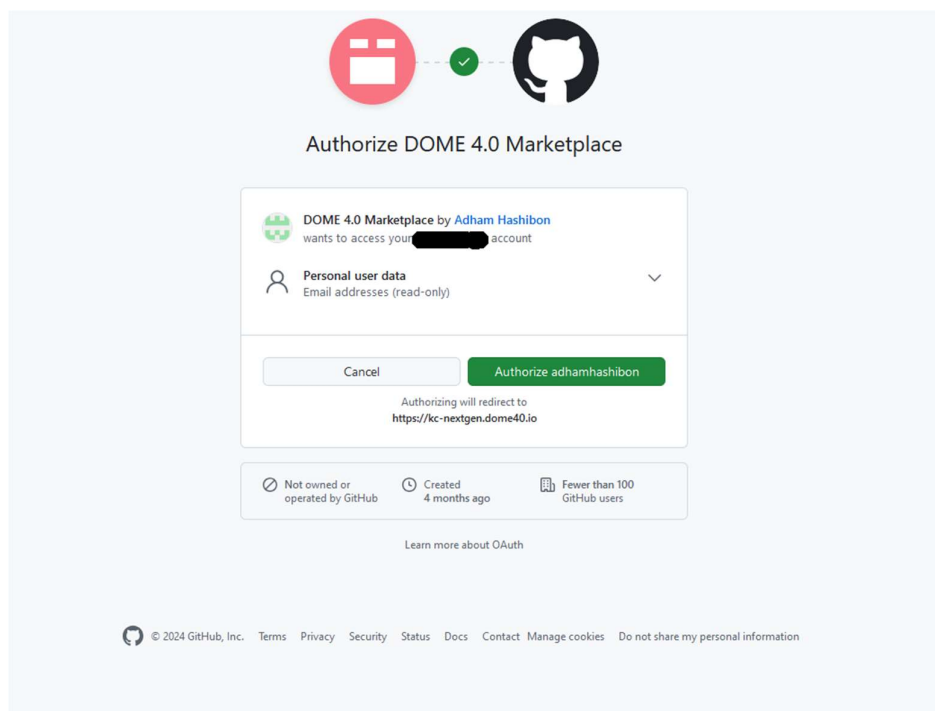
Authorize DOME 4.0 Marketplace

DOME 4.0 Marketplace by Adham Hashibon
wants to access your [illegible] account

Personal user data
Email addresses (read-only)

Cancel

Authorize adhamhashibon

Authorizing will redirect to
https://kc-nextgen.dome40.io

Not owned or operated by GitHub

Created 4 months ago

Fewer than 100 GitHub users

Learn more about OAuth

© 2024 GitHub, Inc. Terms Privacy Security Status Docs Contact Manage cookies Do not share my personal information